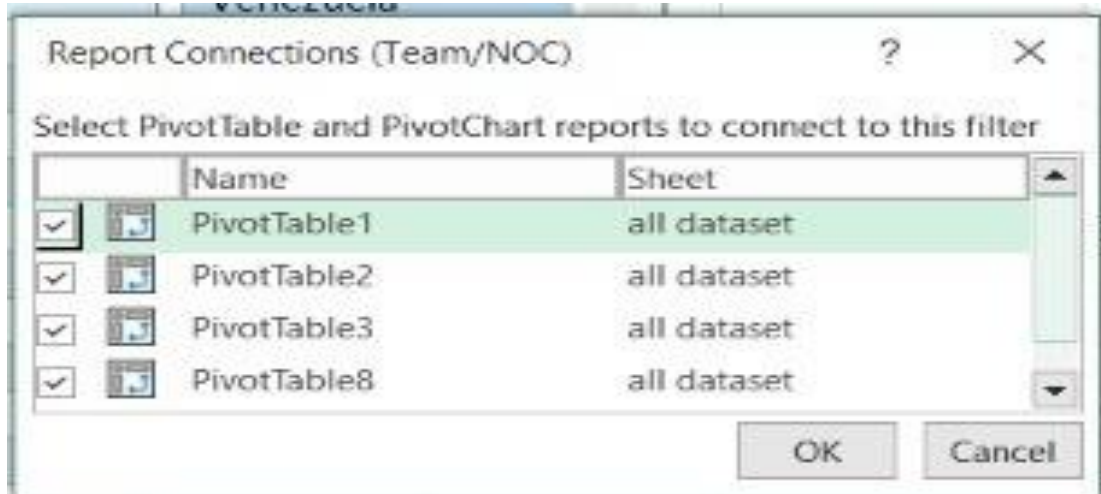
Venezuela

Report Connections (Team/NOC) ? ×

Select PivotTable and PivotChart reports to connect to this filter

| | Name | Sheet |
|---|---|---|
| ☑ | PivotTable1 | all dataset |
| ☑ | PivotTable2 | all dataset |
| ☑ | PivotTable3 | all dataset |
| ☑ | PivotTable8 | all dataset |

OK Cancel